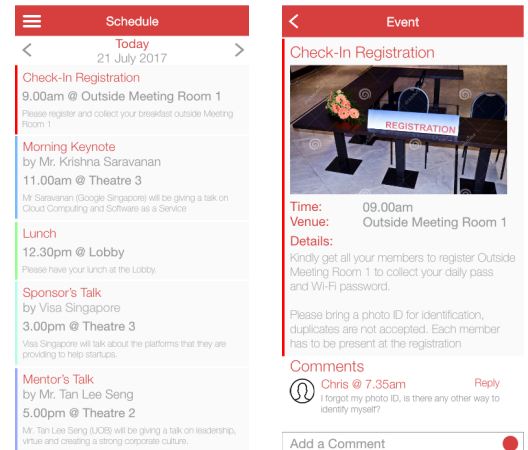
Schedule

Today
21 July 2017

Check-In Registration
9.00am @ Outside Meeting Room 1
Please register and collect your breakfast outside Meeting Room 1

Morning Keynote
by Mr. Krishna Saravanan
11.00am @ Theatre 3
Mr Saravanan (Google Singapore) will be giving a talk on Cloud Computing and Software as a Service

Lunch
12.30pm @ Lobby
Please have your lunch at the Lobby.

Sponsor's Talk
by Visa Singapore
3.00pm @ Theatre 3
Visa Singapore will talk about the platforms that they are providing to help startups.

Mentor's Talk
by Mr. Tan Lee Seng
5.00pm @ Theatre 2
Mr. Tan Lee Seng (UOB) will be giving a talk on leadership, virtue and creating a strong corporate culture.

Event

Check-In Registration

REGISTRATION

Time: 09.00am
Venue: Outside Meeting Room 1
Details:
Kindly get all your members to register Outside Meeting Room 1 to collect your daily pass and Wi-Fi password.

Please bring a photo ID for identification, duplicates are not accepted. Each member has to be present at the registration

Comments
Chris @ 7.35am
Reply
I forgot my photo ID, is there any other way to identify myself?

Add a Comment